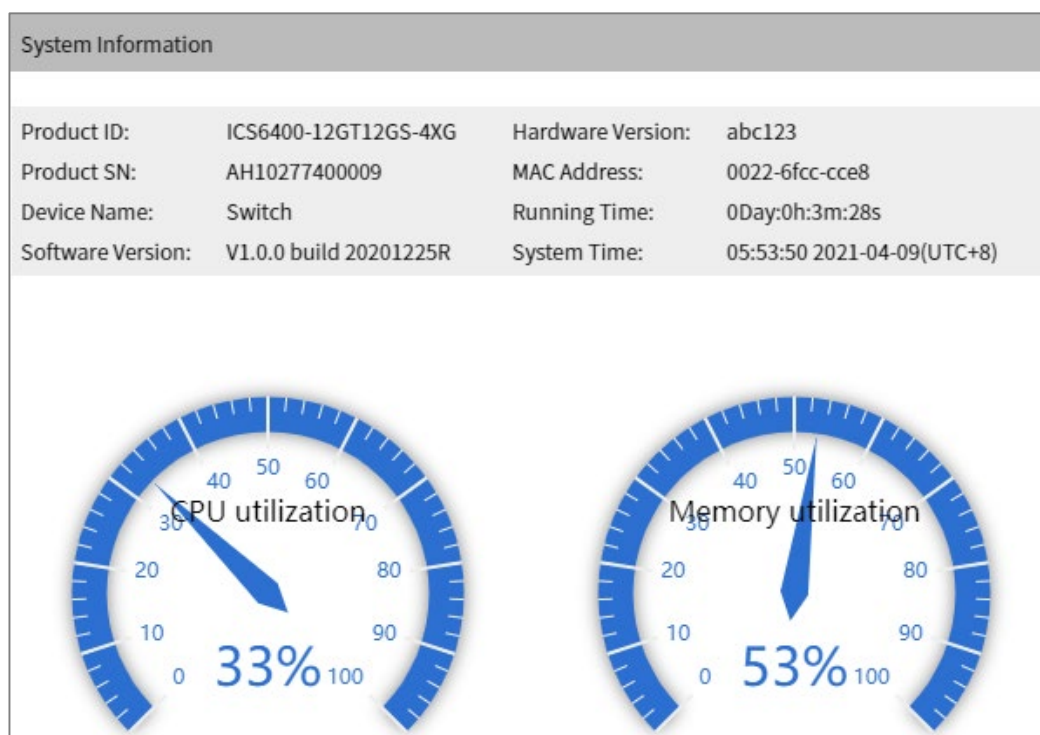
System Information

| | | | |
|---|---|---|---|
| Product ID: | ICS6400-12GT12GS-4XG | Hardware Version: | abc123 |
| Product SN: | AH10277400009 | MAC Address: | 0022-6fcc-cce8 |
| Device Name: | Switch | Running Time: | 0Day:0h:3m:28s |
| Software Version: | V1.0.0 build 20201225R | System Time: | 05:53:50 2021-04-09(UTC+8) |

40 50 60
CPU utilization
30 70
20 80
10 90
0 33% 100

40 50 60
Memory utilization
30 70
20 80
10 90
0 53% 100